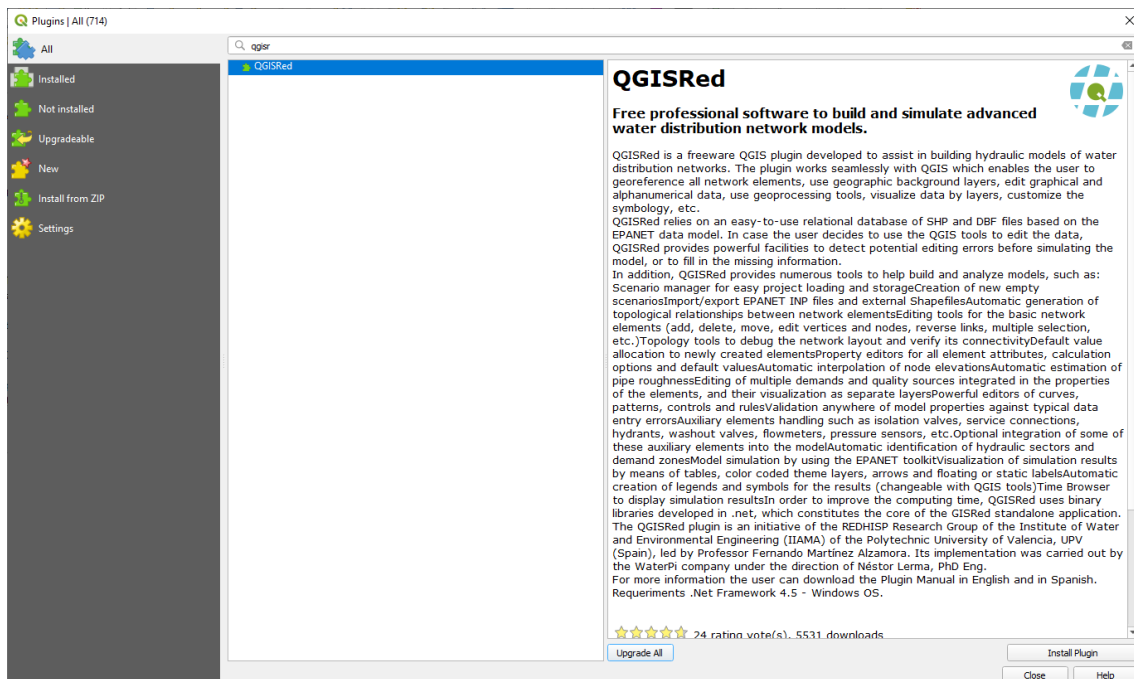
Plugins | All (714)

All
Installed
Not installed
Upgradeable
New
Install from ZIP
Settings

qgisr

QGISRed

QGISRed

Free professional software to build and simulate advanced water distribution network models.

QGISRed is a freeware QGIS plugin developed to assist in building hydraulic models of water distribution networks. The plugin works seamlessly with QGIS which enables the user to georeference all network elements, use geographic background layers, edit graphical and alphanumerical data, use geoprocessing tools, visualize data by layers, customize the symbology, etc.
QGISRed relies on an easy-to-use relational database of SHP and DBF files based on the EPANET data model. In case the user decides to use the QGIS tools to edit the data, QGISRed provides powerful facilities to detect potential editing errors before simulating the model, or to fill in the missing information.
In addition, QGISRed provides numerous tools to help build and analyze models, such as: Scenario manager for easy project loading and storageCreation of new empty scenariosImport/export EPANET INP files and external ShapefilesAutomatic generation of topological relationships between network elementsEditing tools for the basic network elements (add, delete, move, edit vertices and nodes, reverse links, multiple selection, etc.)Topology tools to debug the network layout and verify its connectivityDefault value allocation to newly created elementsProperty editors for all element attributes, calculation options and default valuesAutomatic interpolation of node elevationsAutomatic estimation of pipe roughnessEditing of multiple demands and quality sources integrated in the properties of the elements, and their visualization as separate layersPowerful editors of curves, patterns, controls and rulesValidation anywhere of model properties against typical data entry errorsAuxiliary elements handling such as isolation valves, service connections, hydrants, washout valves, flowmeters, pressure sensors, etc.Optional integration of some of these auxiliary elements into the modelAutomatic identification of hydraulic sectors and demand zonesModel simulation by using the EPANET toolkitVisualization of simulation results by means of tables, color coded theme layers, arrows and floating or static labelsAutomatic creation of legends and symbols for the results (changeable with QGIS tools)Time Browser to display simulation resultsIn order to improve the computing time, QGISRed uses binary libraries developed in .net, which constitutes the core of the GISRed standalone application.
The QGISRed plugin is an initiative of the REDHISP Research Group of the Institute of Water and Environmental Engineering (IIAMA) of the Polytechnic University of Valencia, UPV (Spain), led by Professor Fernando Martínez Alzamora. Its implementation was carried out by the WaterPi company under the direction of Néstor Lerma, PhD Eng.
For more information the user can download the Plugin Manual in English and in Spanish.
Requeriments .Net Framework 4.5 - Windows OS.

24 rating vote(s), 5531 downloads

Upgrade All
Install Plugin
Close
Help